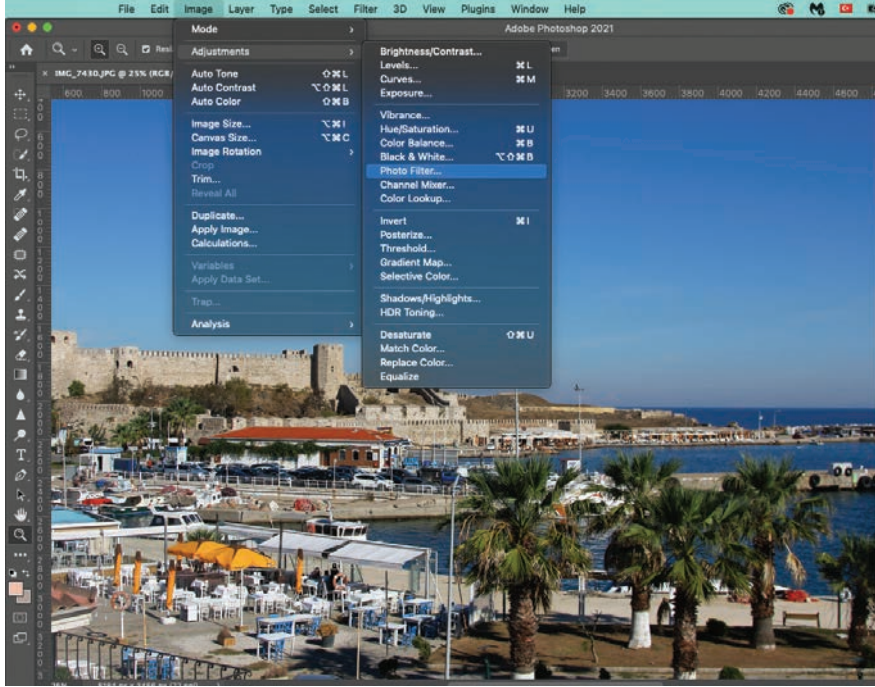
File Edit Image Layer Type Select Filter 3D View Plugins Window Help

Adobe Photoshop 2021

IMG_7430.JPG @ 25% (RGB/

600 800 1000

3200 3400 3600 3800 4000 4200 4400 4800

Mode

Adjustments

Auto Tone ⇧⌘L
Auto Contrast ⌥⇧⌘L
Auto Color ⇧⌘B

Image Size... ⌥⌘I
Canvas Size... ⌥⌘C
Image Rotation
Crop
Trim...
Reveal All

Duplicate...
Apply Image...
Calculations...

Variables
Apply Data Set...

Trap...

Analysis

Brightness/Contrast...
Levels... ⌘L
Curves... ⌘M
Exposure...

Vibrance...
Hue/Saturation... ⌘U
Color Balance... ⌘B
Black & White... ⌥⇧⌘B
Photo Filter...
Channel Mixer...
Color Lookup...

Invert ⌘I
Posterize...
Threshold...
Gradient Map...
Selective Color...

Shadows/Highlights...
HDR Toning...

Desaturate ⇧⌘U
Match Color...
Replace Color...
Equalize